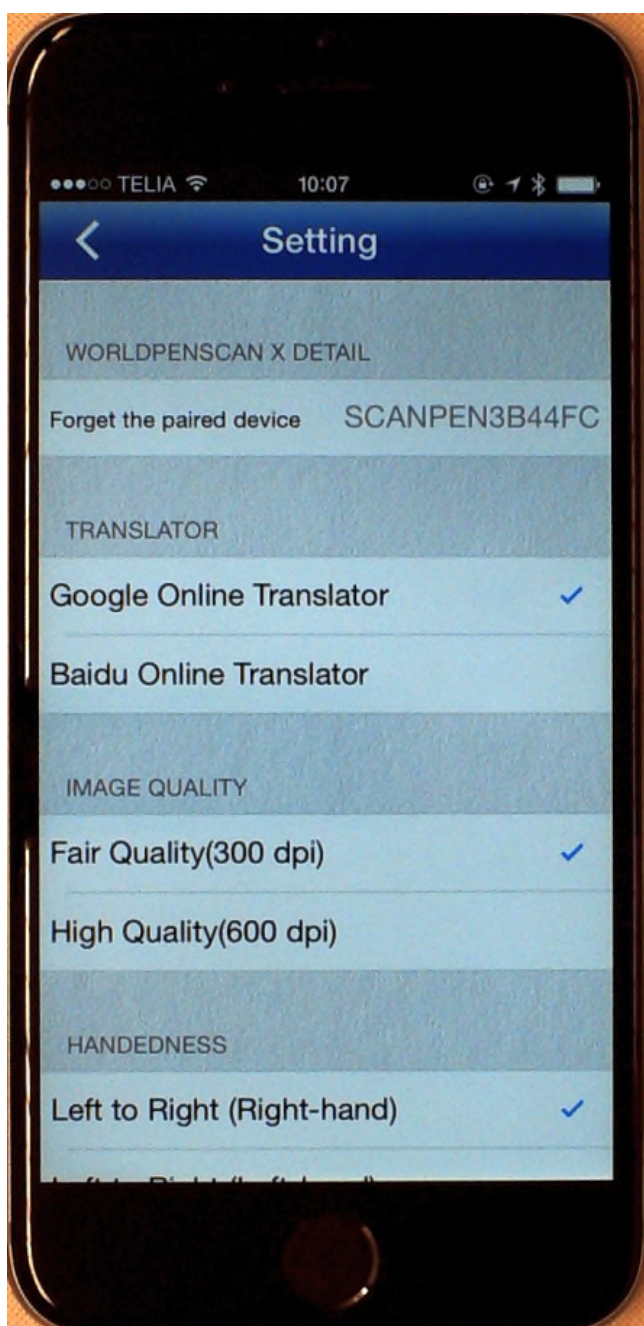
●●●○○ TELIA 10:07

Setting

WORLDPENSCAN X DETAIL

Forget the paired device SCANPEN3B44FC

TRANSLATOR

Google Online Translator ✓

Baidu Online Translator

IMAGE QUALITY

Fair Quality(300 dpi) ✓

High Quality(600 dpi)

HANDEDNESS

Left to Right (Right-hand) ✓

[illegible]